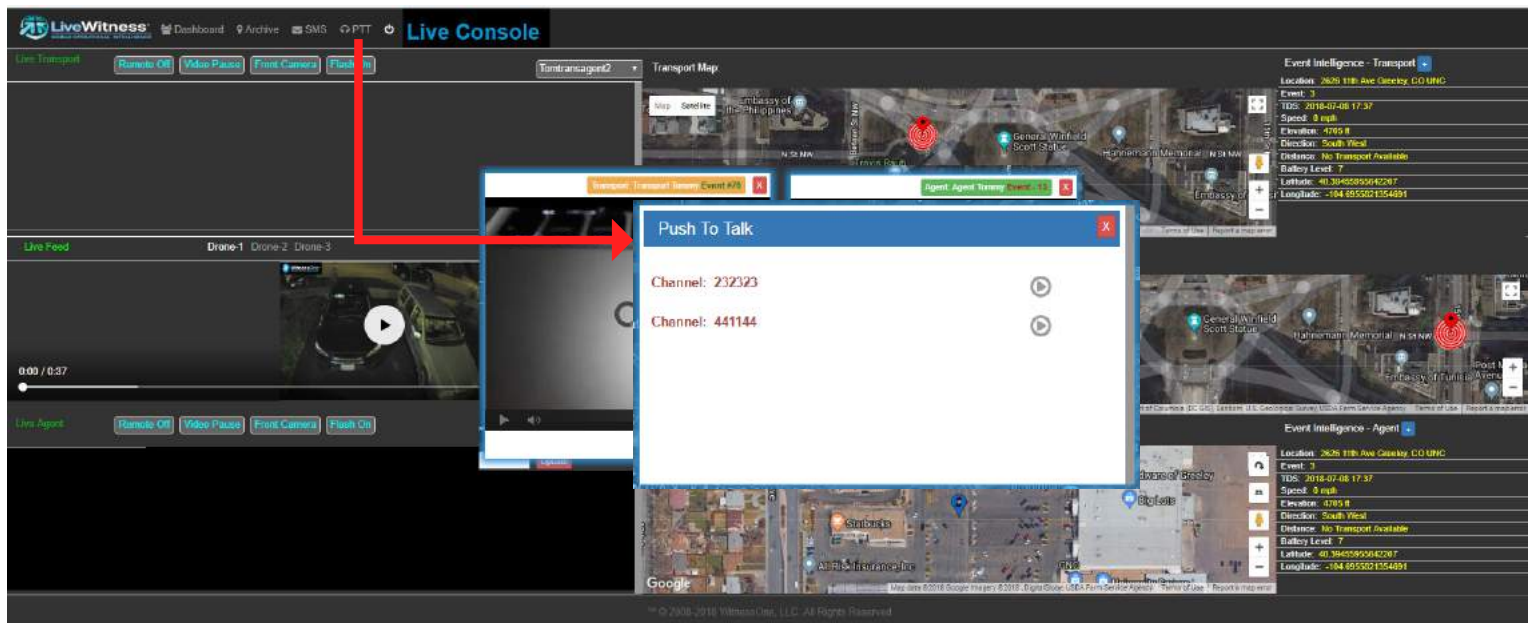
LiveWitness Dashboard Archive SMS PTT Live Console

Live Transport Remote Off Video Pause Front Camera Flash On

Tomtransagent2

Transport Map

Map Satellite

Embassy of the Philippines

General Winfield Scott Statue

Hahnemann Memorial

N St NW

Embassy of

Event Intelligence - Transport +

Location: 2626 11th Ave Greeley, CO UNC
Event: 3
TDS: 2018-07-08 17:37
Speed: 0 mph
Elevation: 4705 ft
Direction: South West
Distance: No Transport Available
Battery Level: 7
Latitude: 40.39455955642207
Longitude: -104.6555021354691

Transport: Transport Tommy Event #78 X

Agent: Agent Tommy Event - 13 X

Push To Talk X

Channel: 232323

Channel: 441144

Live Feed Drone-1 Drone-2 Drone-3

0:00 / 0:37

Live Agent Remote Off Video Pause Front Camera Flash On

General Winfield Scott Statue

Hahnemann Memorial

Embassy of Tunisia

Event Intelligence - Agent +

Location: 2626 11th Ave Greeley, CO UNC
Event: 3
TDS: 2018-07-08 17:37
Speed: 0 mph
Elevation: 4705 ft
Direction: South West
Distance: No Transport Available
Battery Level: 7
Latitude: 40.39455955642207
Longitude: -104.6555021354691

Starbucks

Big Lots

Google

™ © 2008-2018 WitnessOne, LLC. All Rights Reserved.